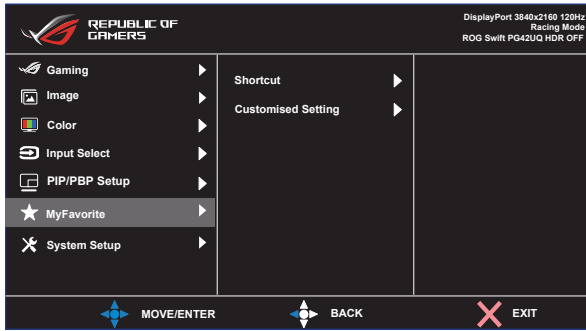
REPUBLIC OF GAMERS

DisplayPort 3840x2160 120Hz
Racing Mode
ROG Swift PG42UQ HDR OFF

Gaming
Image
Color
Input Select
PIP/PBP Setup
MyFavorite
System Setup

Shortcut
Customised Setting

MOVE/ENTER
BACK
EXIT